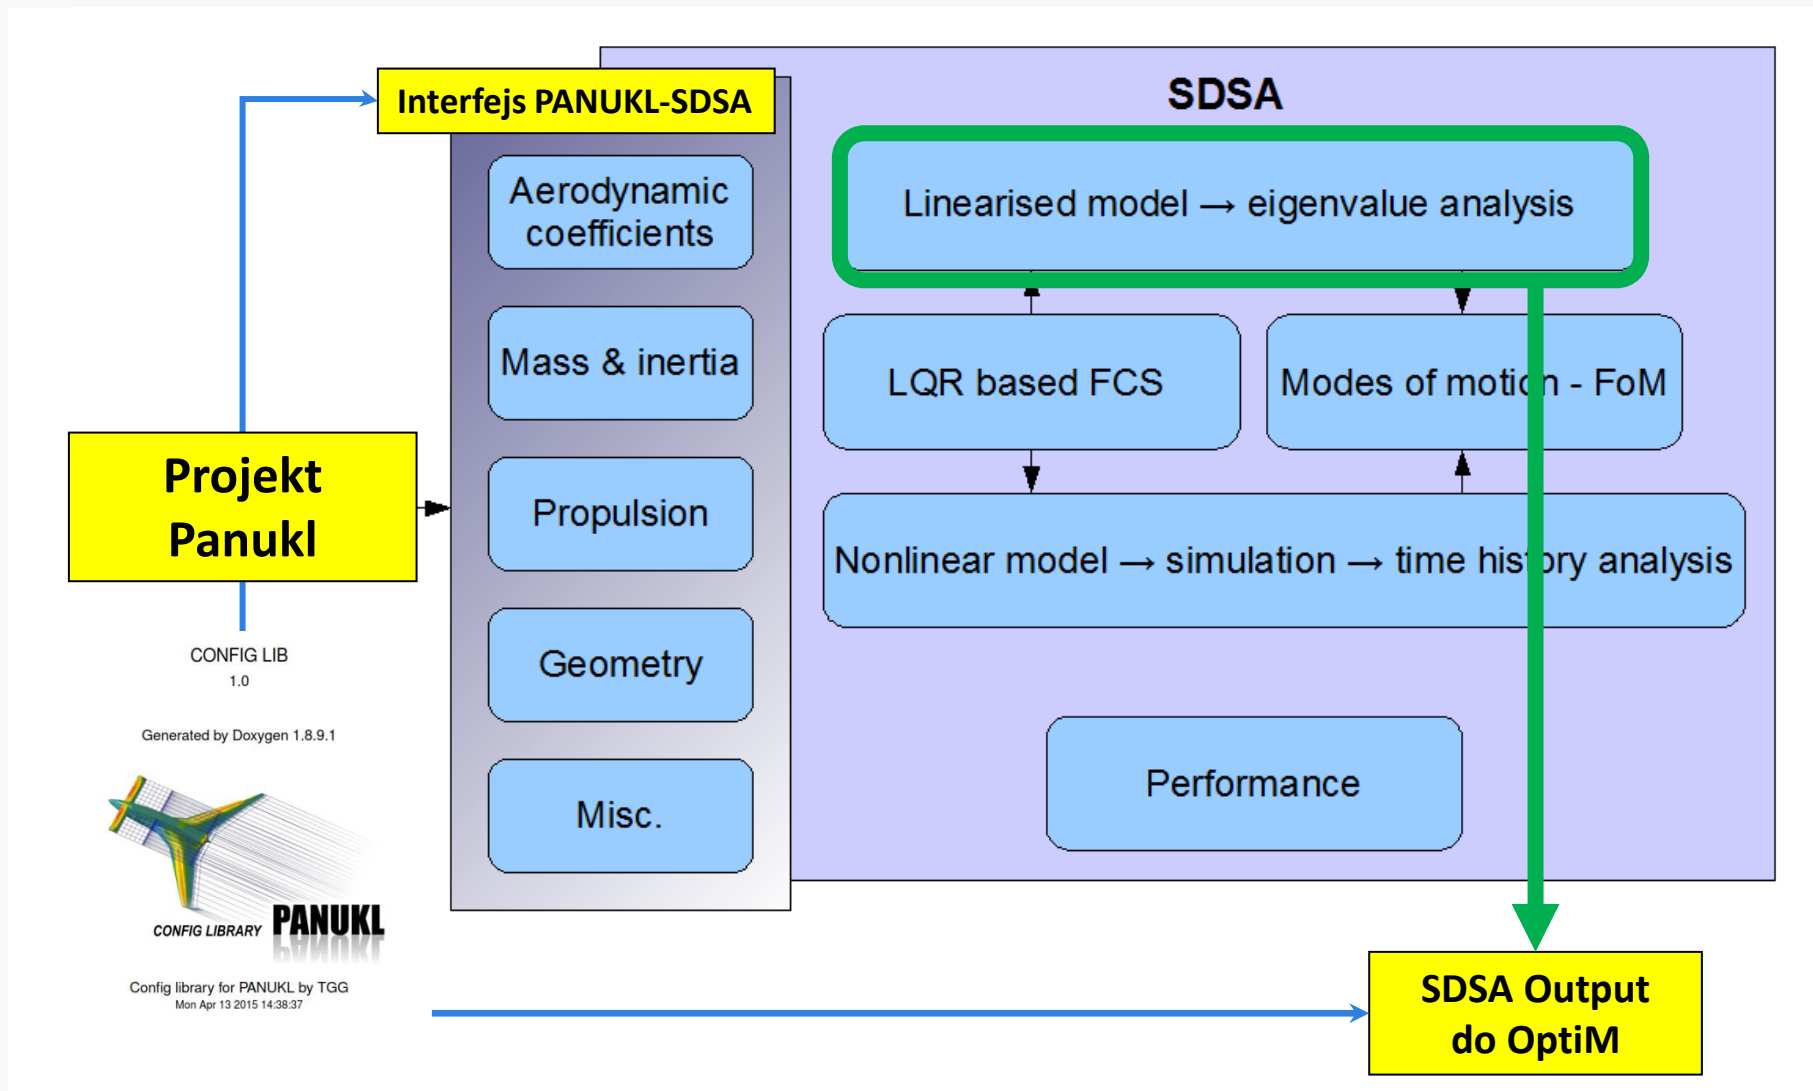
Interfejs PANUKL-SDSA

SDSA

Aerodynamic coefficients

Mass & inertia

Propulsion

Geometry

Misc.

Linearised model → eigenvalue analysis

LQR based FCS

Modes of motion - FoM

Nonlinear model → simulation → time history analysis

Performance

Projekt Panukl

CONFIG LIB
1.0

Generated by Doxygen 1.8.9.1

CONFIG LIBRARY PANUKL

Config library for PANUKL by TGG
Mon Apr 13 2015 14:38:37

SDSA Output do OptiM